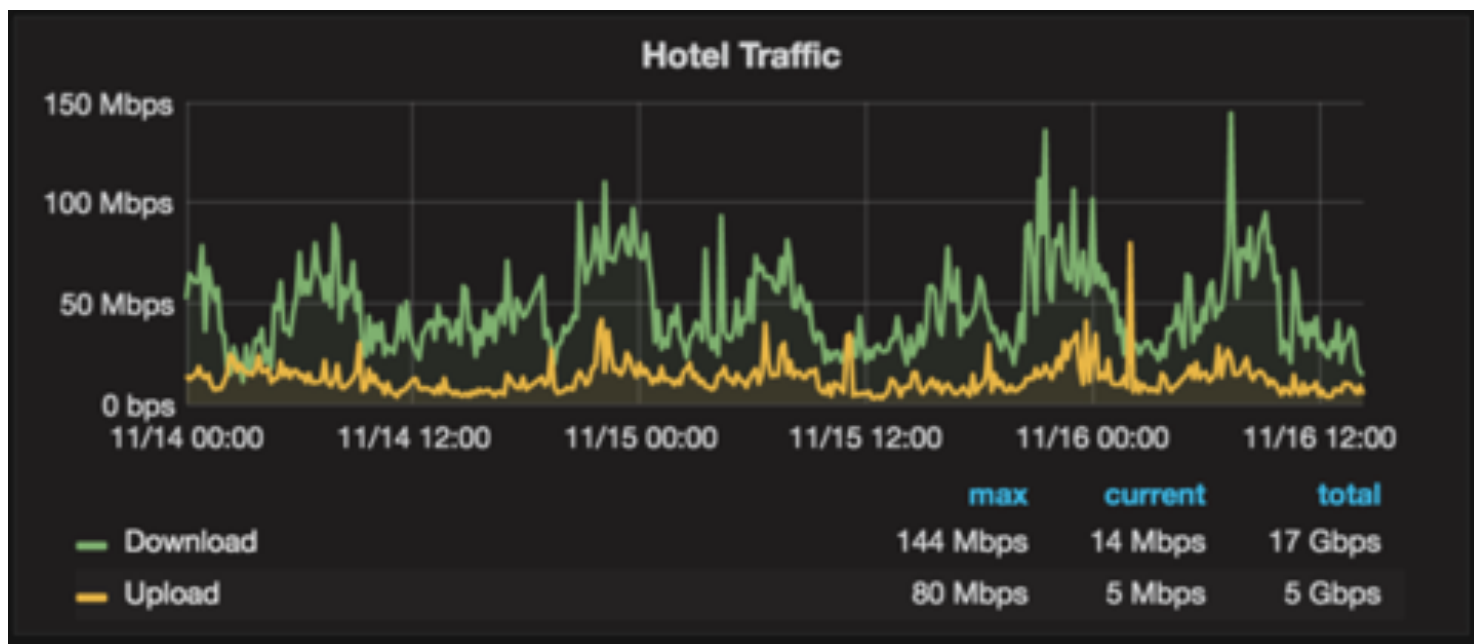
Hotel Traffic

150 Mbps
100 Mbps
50 Mbps
0 bps

11/14 00:00
11/14 12:00
11/15 00:00
11/15 12:00
11/16 00:00
11/16 12:00

| | max | current | total |
|---|---|---|---|
| Download | 144 Mbps | 14 Mbps | 17 Gbps |
| Upload | 80 Mbps | 5 Mbps | 5 Gbps |